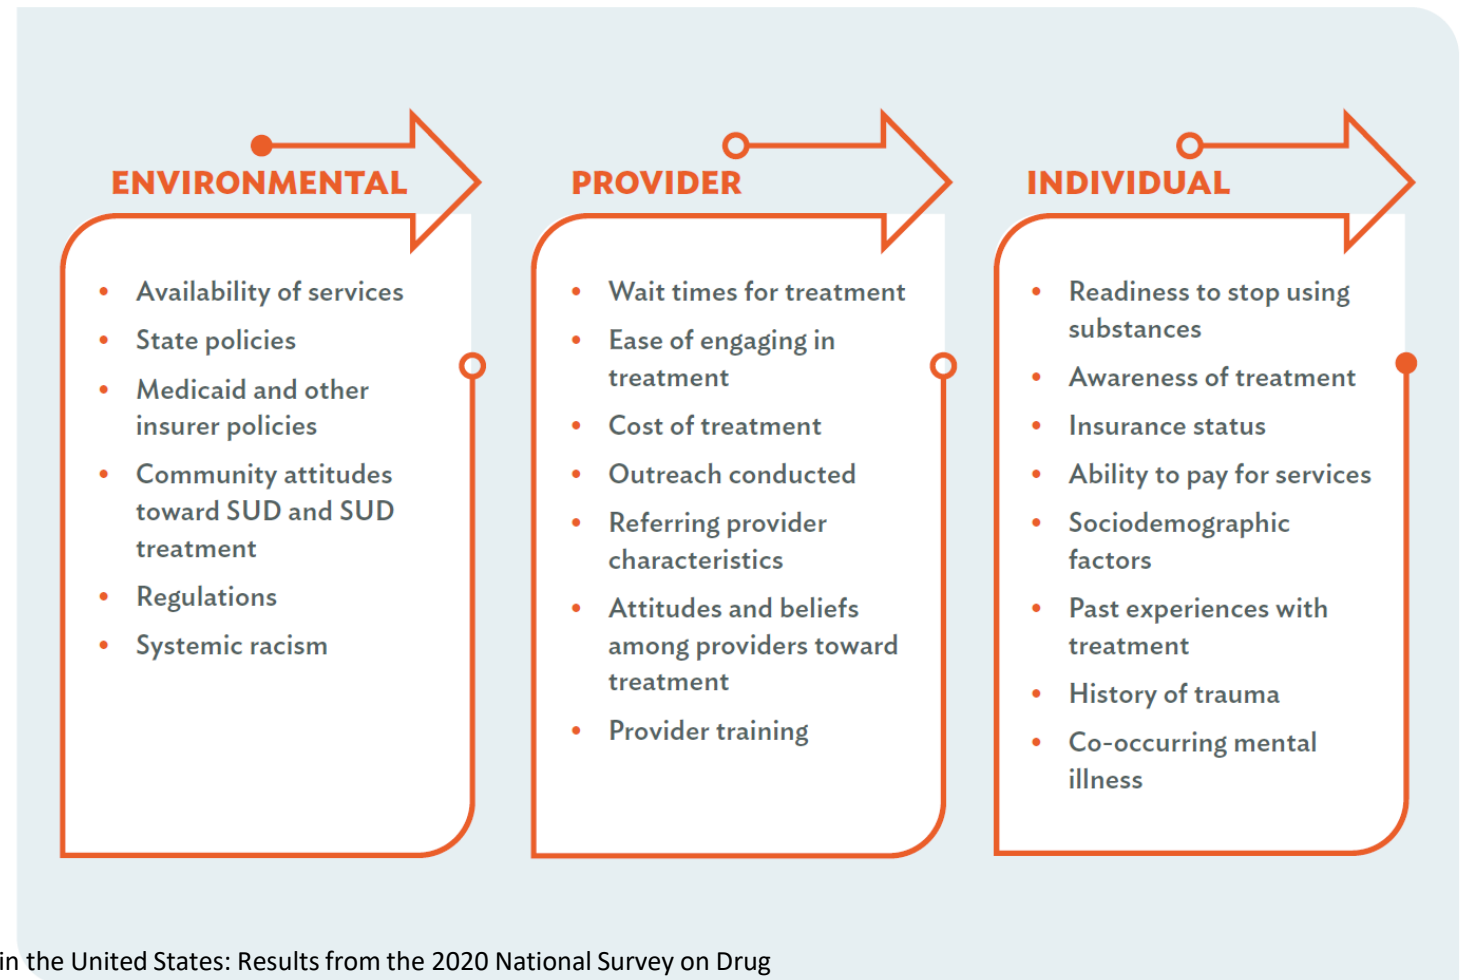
ENVIRONMENTAL

- Availability of services
- State policies
- Medicaid and other insurer policies
- Community attitudes toward SUD and SUD treatment
- Regulations
- Systemic racism

PROVIDER

- Wait times for treatment
- Ease of engaging in treatment
- Cost of treatment
- Outreach conducted
- Referring provider characteristics
- Attitudes and beliefs among providers toward treatment
- Provider training

INDIVIDUAL

- Readiness to stop using substances
- Awareness of treatment
- Insurance status
- Ability to pay for services
- Sociodemographic factors
- Past experiences with treatment
- History of trauma
- Co-occurring mental illness

in the United States: Results from the 2020 National Survey on Drug